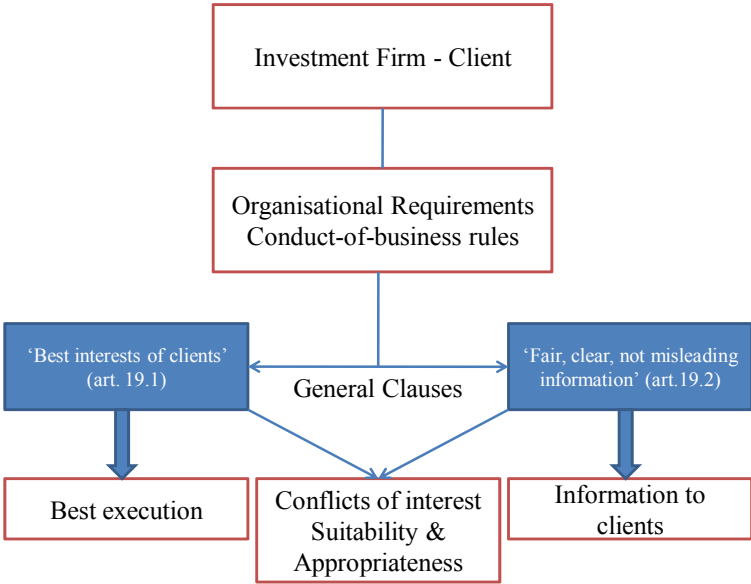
Investment Firm - Client

Organisational Requirements
Conduct-of-business rules

'Best interests of clients' (art. 19.1)

General Clauses

'Fair, clear, not misleading information' (art.19.2)

Best execution

Conflicts of interest
Suitability &
Appropriateness

Information to clients